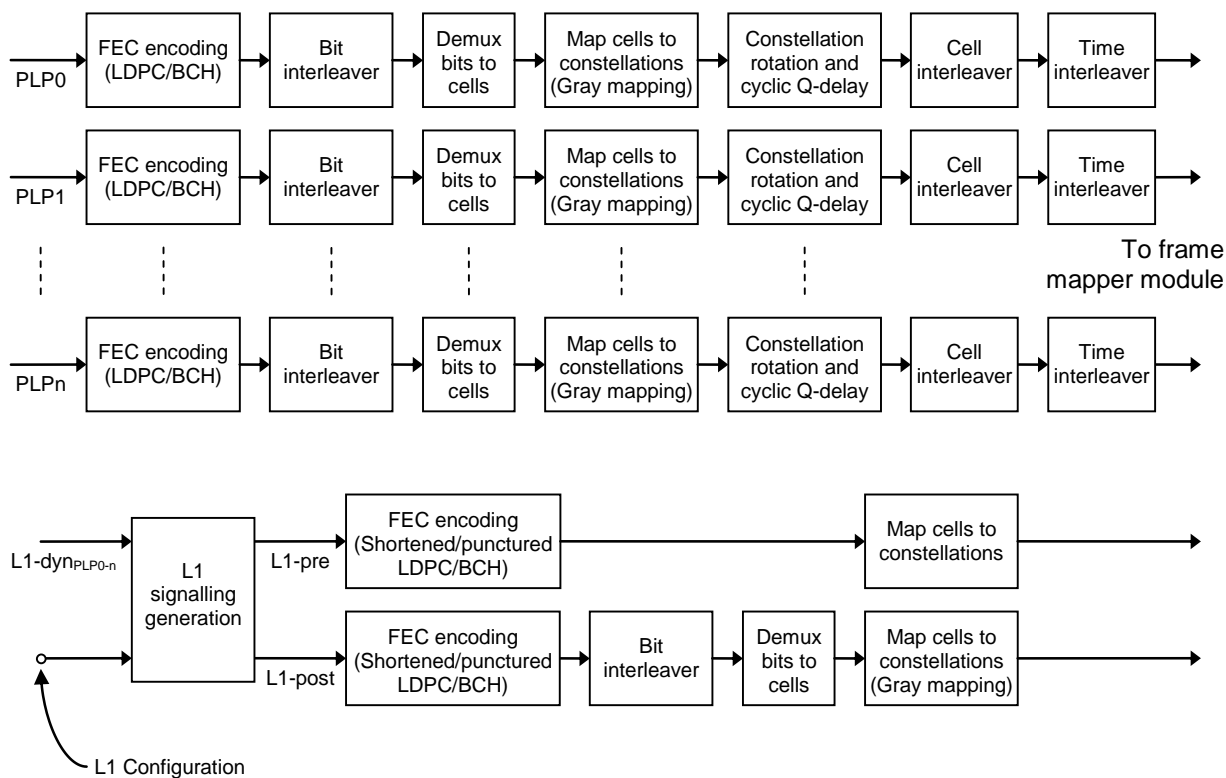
PLP0

FEC encoding (LDPC/BCH)

Bit interleaver

Demux bits to cells

Map cells to constellations (Gray mapping)

Constellation rotation and cyclic Q-delay

Cell interleaver

Time interleaver

PLP1

FEC encoding (LDPC/BCH)

Bit interleaver

Demux bits to cells

Map cells to constellations (Gray mapping)

Constellation rotation and cyclic Q-delay

Cell interleaver

Time interleaver

To frame mapper module

PLPn

FEC encoding (LDPC/BCH)

Bit interleaver

Demux bits to cells

Map cells to constellations (Gray mapping)

Constellation rotation and cyclic Q-delay

Cell interleaver

Time interleaver

L1-dyn$_{PLP0-n}$

L1 signalling generation

L1-pre

FEC encoding (Shortened/punctured LDPC/BCH)

Map cells to constellations

L1-post

FEC encoding (Shortened/punctured LDPC/BCH)

Bit interleaver

Demux bits to cells

Map cells to constellations (Gray mapping)

L1 Configuration